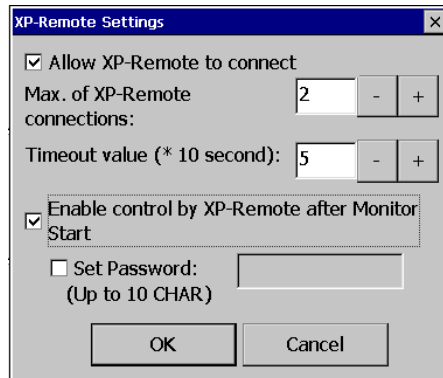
XP-Remote Settings

×

☑ Allow XP-Remote to connect

Max. of XP-Remote connections: 2 - +

Timeout value (* 10 second): 5 - +

☑ Enable control by XP-Remote after Monitor Start

☐ Set Password: (Up to 10 CHAR)

OK

Cancel